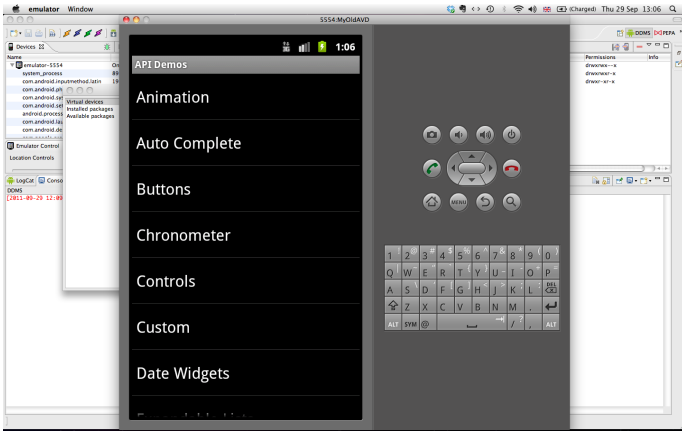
emulator Window

(Charged) Thu 29 Sep 13:06

5554:MyOldAVD

DDMS DDPEPA

Devices

Name

emulator-5554

system_process

com.android.inputmethod.latin

com.android.ph

com.android.se

com.android.se

android.process

com.android.la

com.android.de

On

89

19

Virtual devices

Installed packages

Available packages

Emulator Control

Location Controls

LogCat

Console

DDMS

[2011-09-29 12:00

Permissions

Info

drwxrwx--x

drwxrwxr-x

drwxr-xr-x

1:06

API Demos

Animation

Auto Complete

Buttons

Chronometer

Controls

Custom

Date Widgets

MENU

1 2 3 4 5 6 7 8 9 0

Q W E R T Y U I O P

A S D F G H J K L DEL

Z X C V B N M .

ALT SYM @ / ? ALT